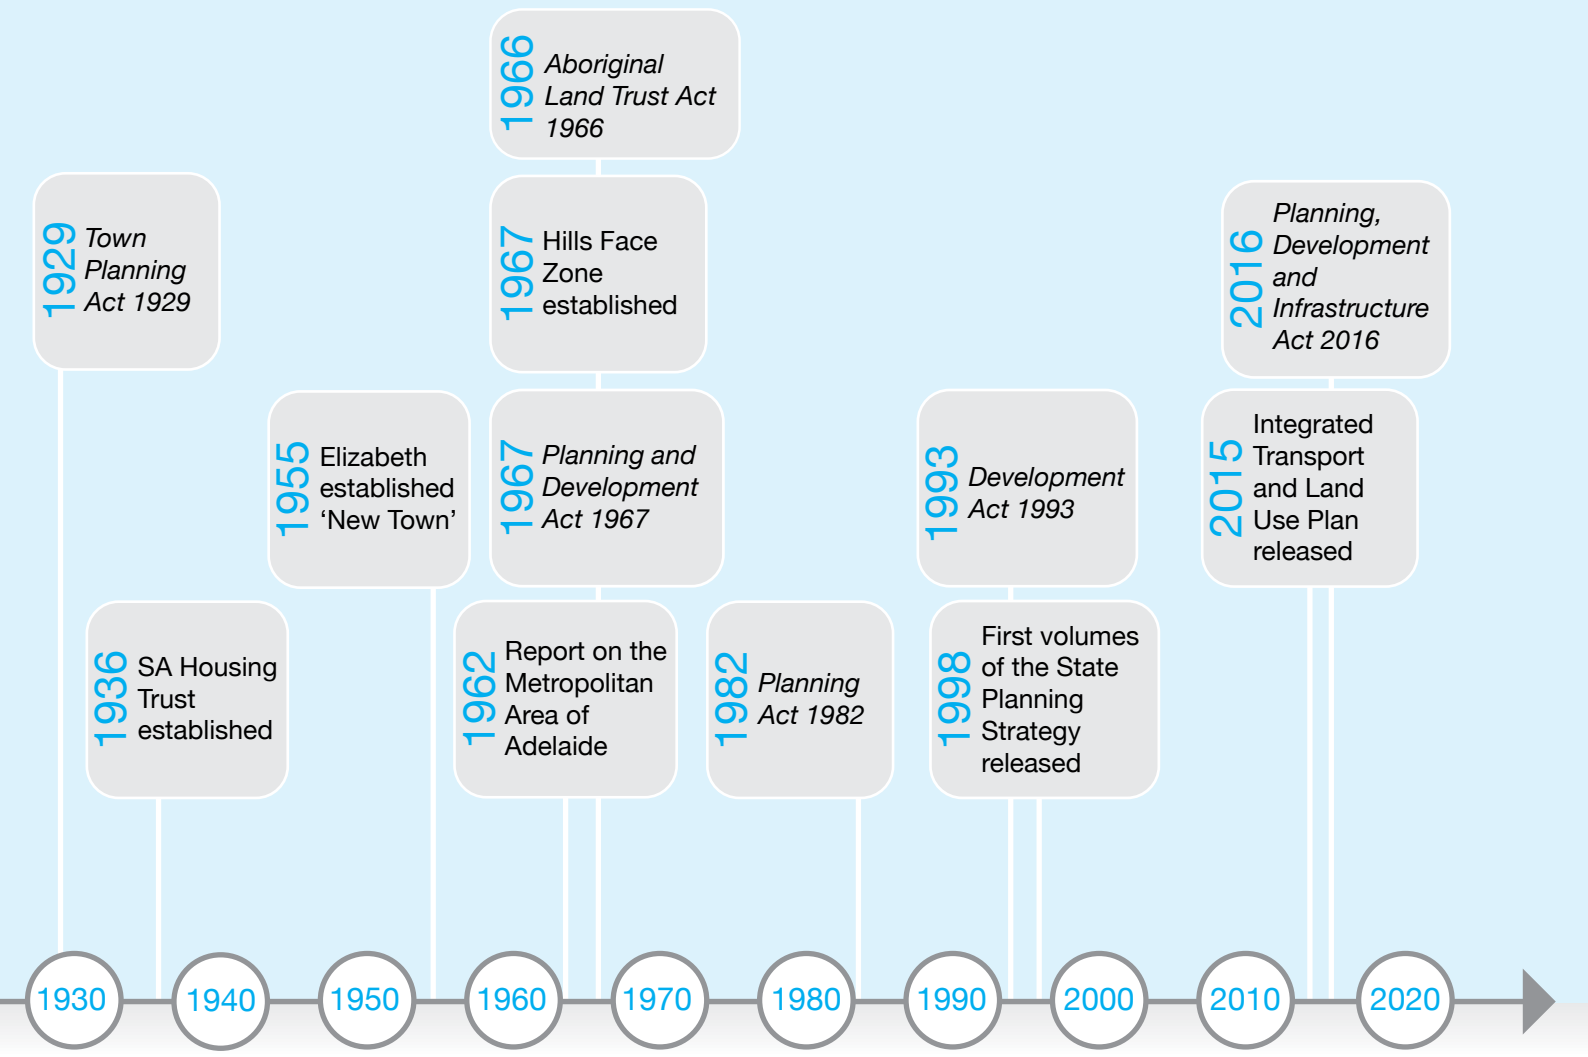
1966 Aboriginal Land Trust Act 1966

1929 Town Planning Act 1929

1967 Hills Face Zone established

2016 Planning, Development and Infrastructure Act 2016

1955 Elizabeth established ‘New Town’

1967 Planning and Development Act 1967

1993 Development Act 1993

2015 Integrated Transport and Land Use Plan released

1936 SA Housing Trust established

1962 Report on the Metropolitan Area of Adelaide

1982 Planning Act 1982

1998 First volumes of the State Planning Strategy released

1930 1940 1950 1960 1970 1980 1990 2000 2010 2020